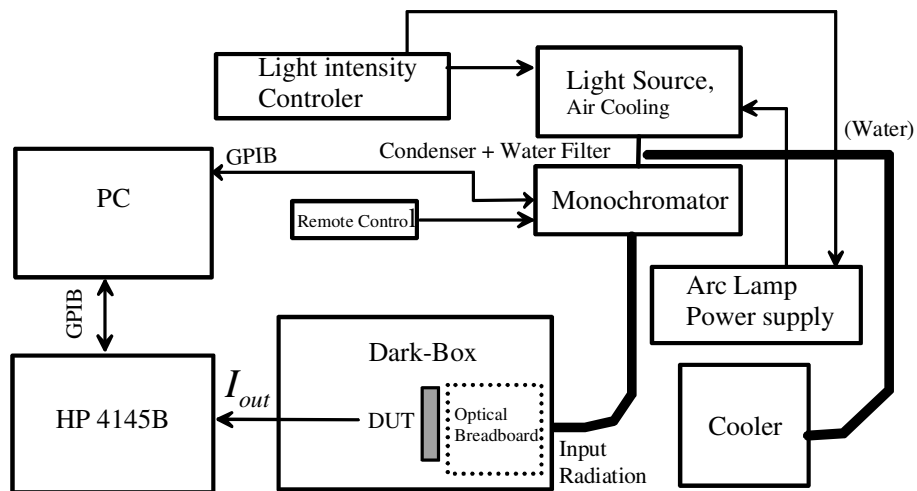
Light intensity Controler

Light Source, Air Cooling

(Water)

GPIB

Condenser + Water Filter

PC

Remote Control

Monochromator

Arc Lamp Power supply

GPIB

Dark-Box

$I_{out}$

HP 4145B

DUT

Optical Breadboard

Cooler

Input Radiation